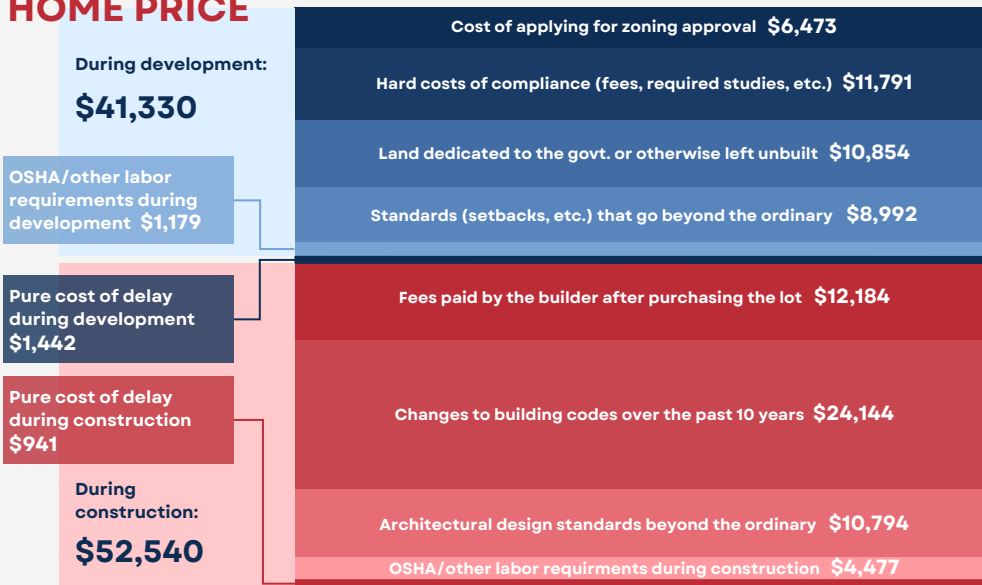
HOME PRICE

During development:

$41,330

Cost of applying for zoning approval $6,473

Hard costs of compliance (fees, required studies, etc.) $11,791

Land dedicated to the govt. or otherwise left unbuilt $10,854

OSHA/other labor requirements during development $1,179

Standards (setbacks, etc.) that go beyond the ordinary $8,992

Pure cost of delay during development $1,442

Fees paid by the builder after purchasing the lot $12,184

Pure cost of delay during construction $941

Changes to building codes over the past 10 years $24,144

During construction:

$52,540

Architectural design standards beyond the ordinary $10,794

OSHA/other labor requirments during construction $4,477